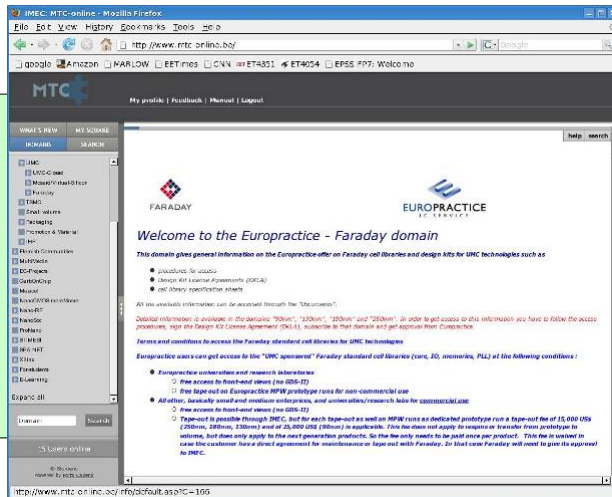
IMEC: MTC-online - Mozilla Firefox

File Edit View History Bookmarks Tools Help

http://www.mtc-online.be/

Google

google Amazon MARLOW EETimes CNN ET4351 ET4054 EPSS FP7: Welcome

MTC

My profile | Feedback | Manual | Logout

WHAT'S NEW MY SCRAPE
DOMAIN SEARCH

UMC
UMC-Cbased
Mosaid/Virtual-Silicon
Faraday
TSMC
Small volume
Packaging
Promotion & Material
IHP
Flemish Communities
MultiVision
DC-Projects
GaN-On-Chip
Mosaid
ForceVCSEL
Nano-RF
NanoSec
Prolinera
BioMed
BIOMED
SOI
Foundations
E-Learning

Expand all

Domain Search

15 Users online

help search

FARADAY

EUROPRACTICE IC SERVICE

Welcome to the Europractice - Faraday domain

This domain gives general information on the Europractice offer on Faraday cell libraries and design kits for UMC technologies such as

procedures for access
Design Kit License Agreements (DKLA)
cell library specification sheets

All the available information can be accessed through the "Documents".

Detailed information is available in the domains "90nm", "130nm", "180nm" and "250nm". In order to get access to this information you have to follow the access procedures, sign the Design Kit License Agreement (DKLA), subscribe to that domain and get approval from Europractice.

Terms and conditions to access the Faraday standard cell libraries for UMC technologies

Europractice users can get access to the "UMC sponsored" Faraday standard cell libraries (core, IO, memories, PLL) at the following conditions :

Europractice universities and research laboratories
free access to front-end views (no GDS-II)
free tape-out on Europractice MPW prototype runs for non-commercial use

All other, basically small and medium enterprises, and universities/research labs for commercial use
free access to front-end views (no GDS-II)
Tape-out is possible through IMEC, but for each tape-out as well on MPW runs as dedicated prototype run a tape-out fee of 15,000 US$ (250nm, 180nm, 130nm) and of 25,000 US$ (90nm) is applicable. This fee does not apply to respins or transfer from prototype to volume, but does only apply to the next generation products. So the fee only needs to be paid once per product. This fee is waived in case the customer has a direct agreement for maintenance or tape-out with Faraday. In that case Faraday will need to give its approval to IMEC.

http://www.mtc-online.be/info/default.asp?C=166